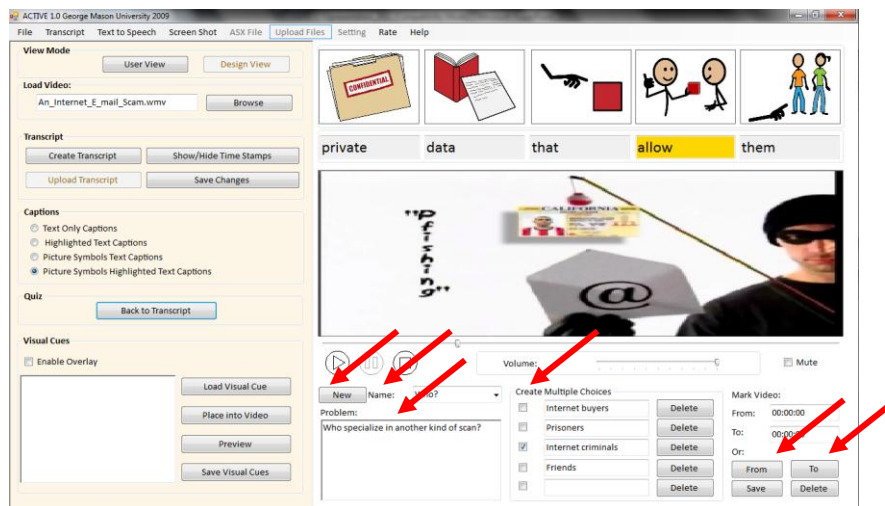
ACTIVE 1.0 George Mason University 2009

File Transcript Text to Speech Screen Shot ASX File Upload Files Setting Rate Help

View Mode
User View Design View

Load Video:
An_Internet_E_mail_Scam.wmv Browse

Transcript
Create Transcript Show/Hide Time Stamps
Upload Transcript Save Changes

Captions
Text Only Captions
Highlighted Text Captions
Picture Symbols Text Captions
Picture Symbols Highlighted Text Captions

Quiz
Back to Transcript

Visual Cues
Enable Overlay
Load Visual Cue
Place into Video
Preview
Save Visual Cues

CONFIDENTIAL

private data that allow them

"Pfishing"

CALIFORNIA

@

Volume: Mute

New Name: Who?
Problem:
Who specialize in another kind of scan?

Create Multiple Choices
Internet buyers Delete
Prisoners Delete
Internet criminals Delete
Friends Delete
Delete

Mark Video:
From: 00:00:00
To: 00:00:00
Or:
From To
Save Delete